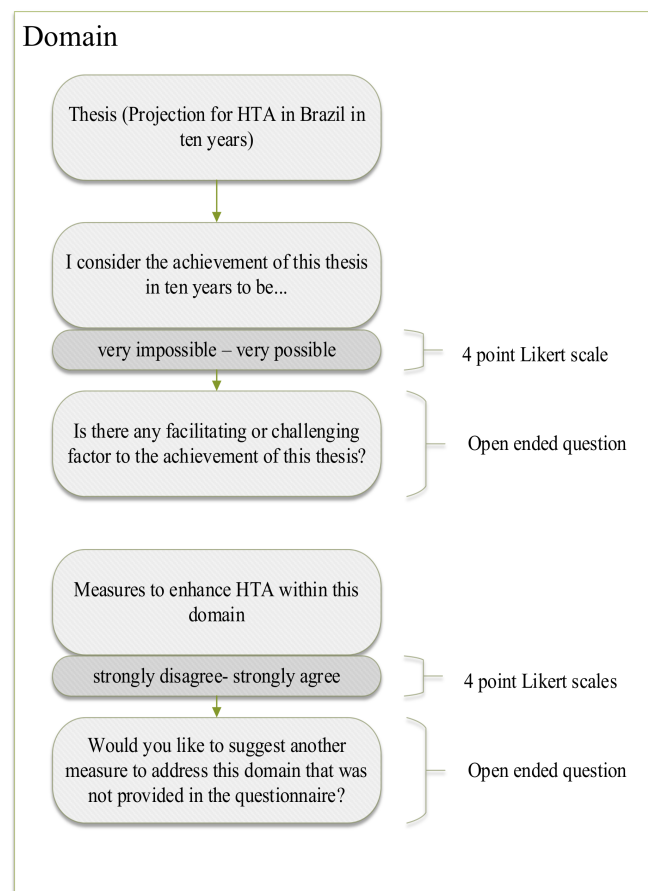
Domain

Thesis (Projection for HTA in Brazil in ten years)

I consider the achievement of this thesis in ten years to be...

very impossible – very possible

4 point Likert scale

Is there any facilitating or challenging factor to the achievement of this thesis?

Open ended question

Measures to enhance HTA within this domain

strongly disagree- strongly agree

4 point Likert scales

Would you like to suggest another measure to address this domain that was not provided in the questionnaire?

Open ended question